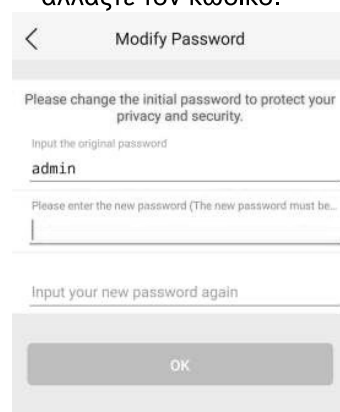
αλλάξτε τον κωδικό.

<

Modify Password

Please change the initial password to protect your privacy and security.

Input the original password

admin

Please enter the new password (The new password must be...

Input your new password again

OK